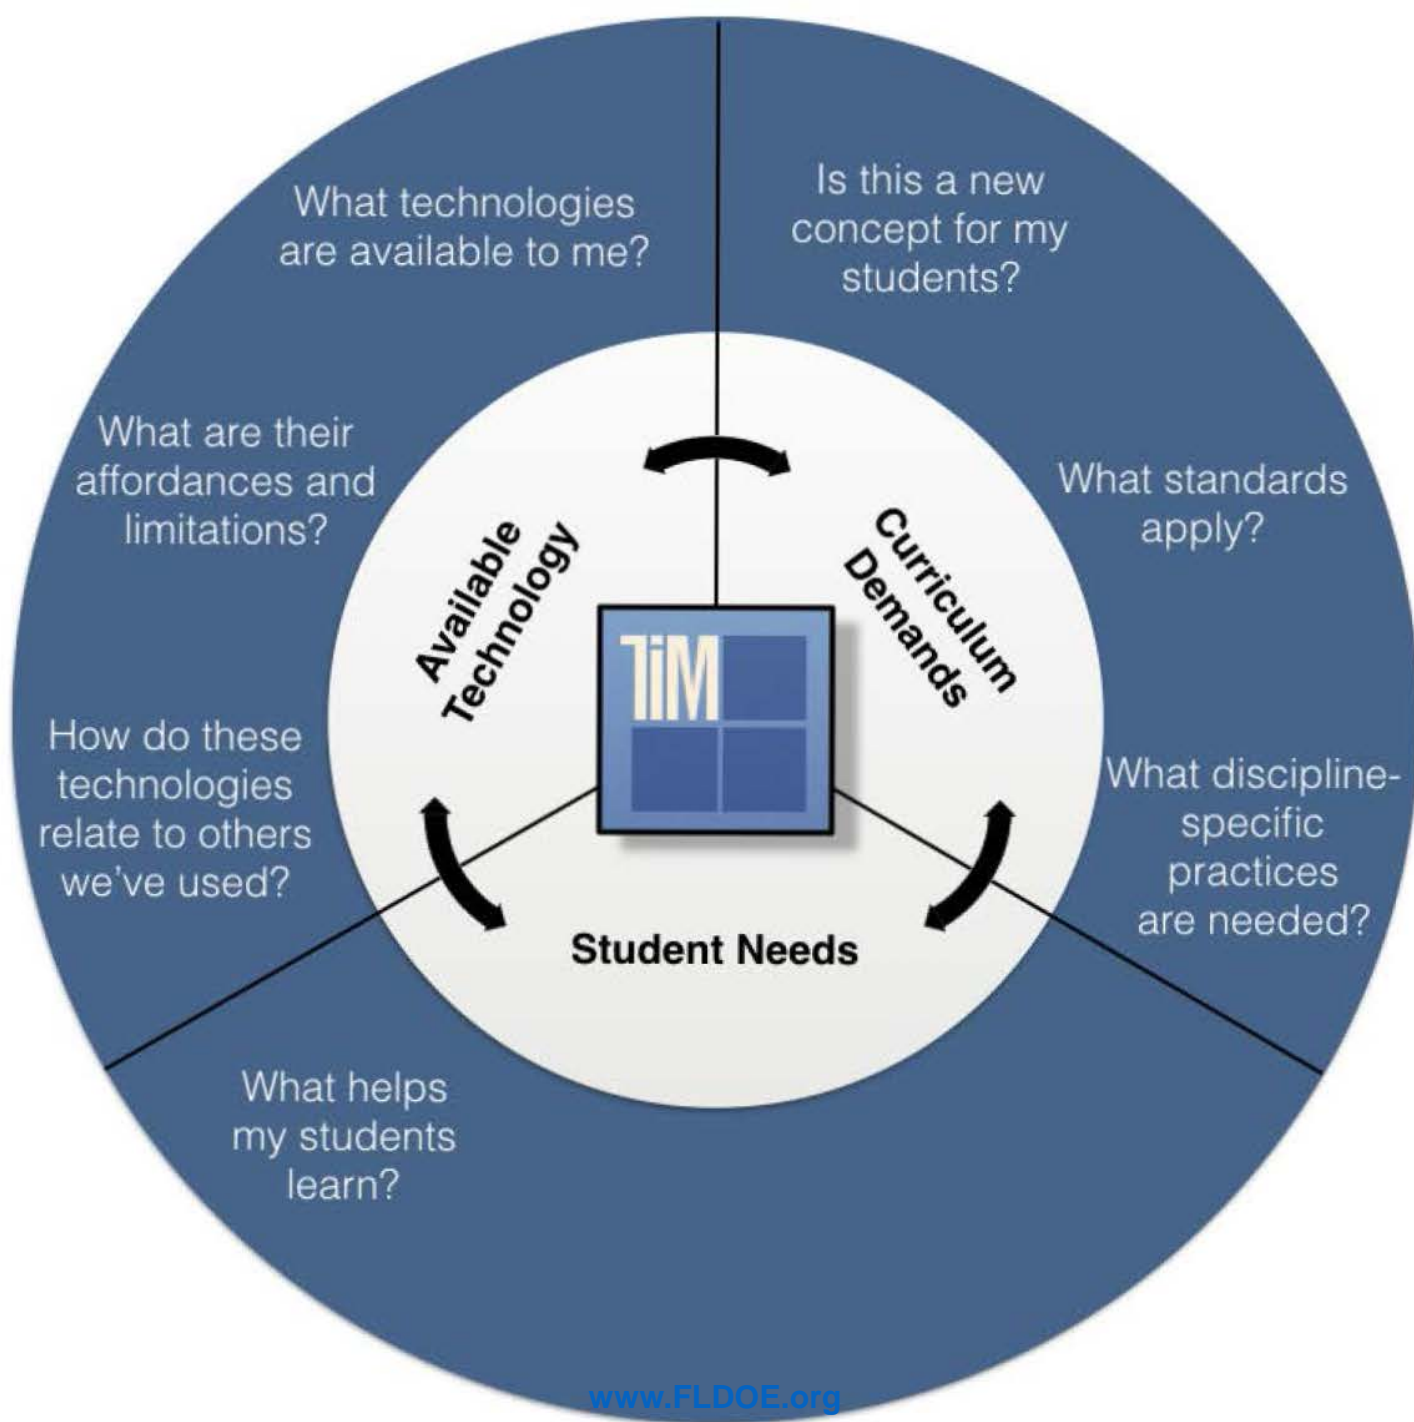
What technologies are available to me?

Is this a new concept for my students?

What are their affordances and limitations?

What standards apply?

Available Technology

Curriculum Demands

TIM

How do these technologies relate to others we've used?

What discipline-specific practices are needed?

Student Needs

What helps my students learn?

www.FLDOE.org